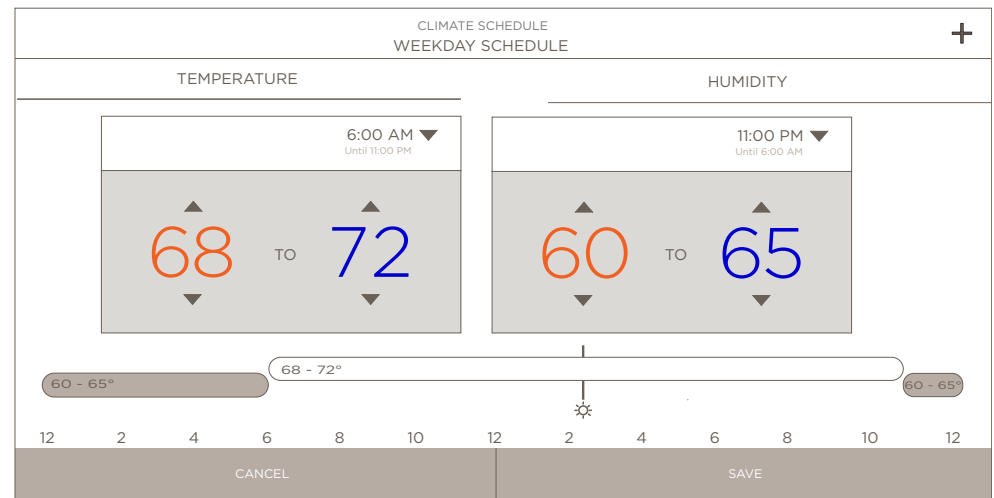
CLIMATE SCHEDULE
WEEKDAY SCHEDULE

+

TEMPERATURE

HUMIDITY

6:00 AM
Until 11:00 PM

68 TO 72

11:00 PM
Until 6:00 AM

60 TO 65

68 - 72°

60 - 65°

60 - 65°

12 2 4 6 8 10 12 2 4 6 8 10 12

CANCEL

SAVE